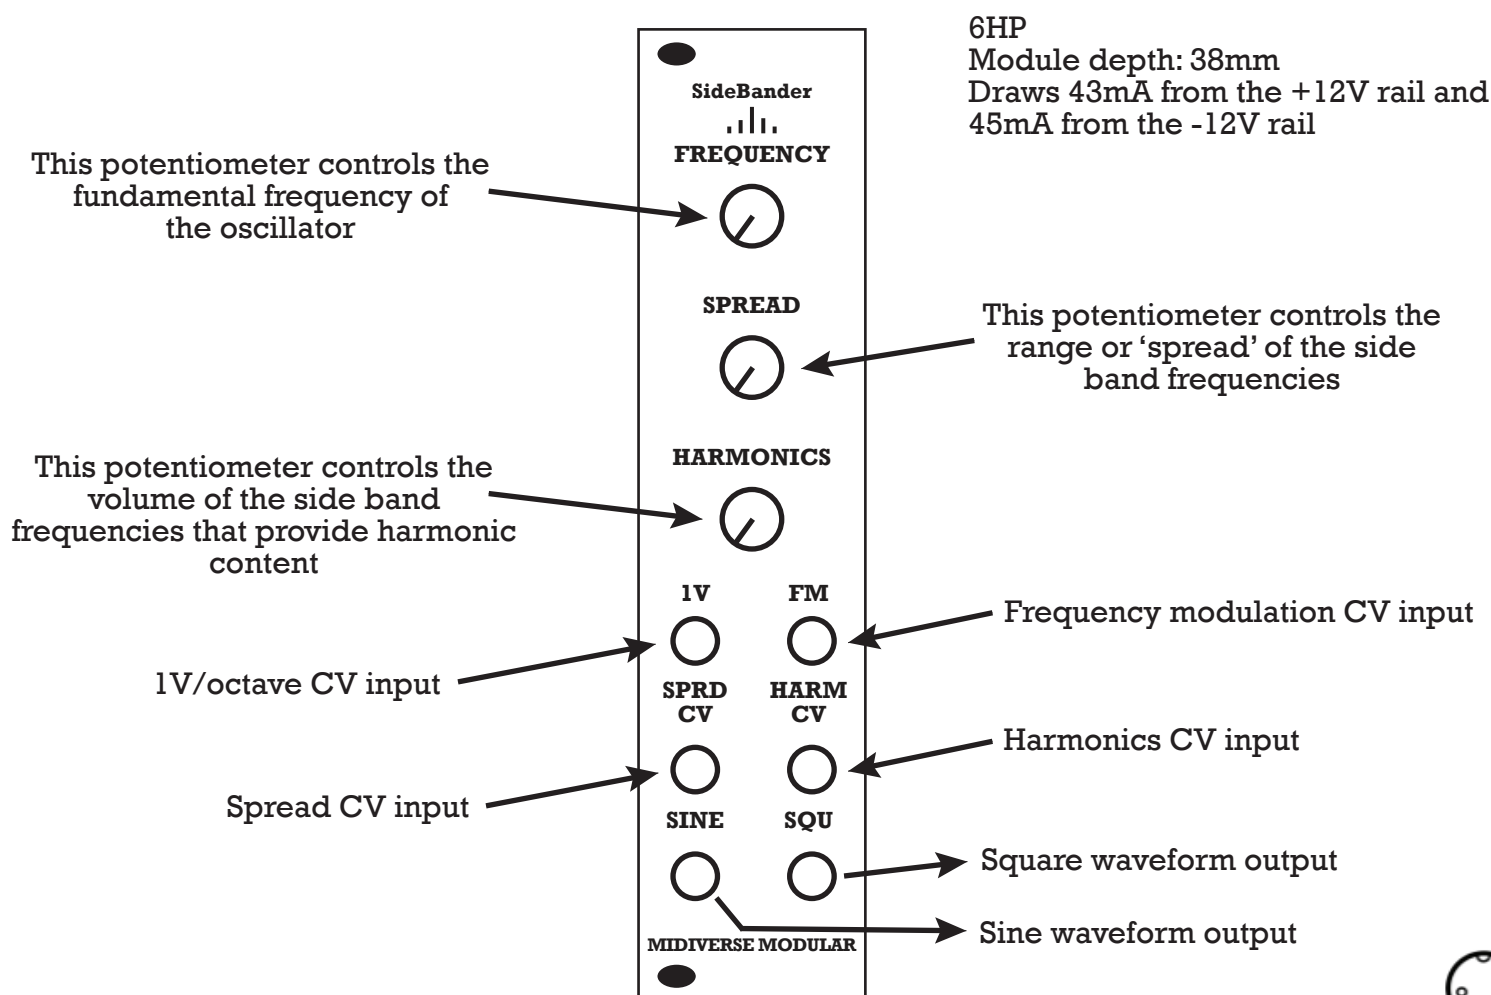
6HP
Module depth: 38mm
Draws 43mA from the +12V rail and 45mA from the -12V rail

SideBander

FREQUENCY

This potentiometer controls the fundamental frequency of the oscillator

SPREAD

This potentiometer controls the range or 'spread' of the side band frequencies

HARMONICS

This potentiometer controls the volume of the side band frequencies that provide harmonic content

1V

FM

Frequency modulation CV input

1V/octave CV input

SPRD CV

HARM CV

Harmonics CV input

Spread CV input

SINE

SQU

Square waveform output

Sine waveform output

MIDIVERSE MODULAR